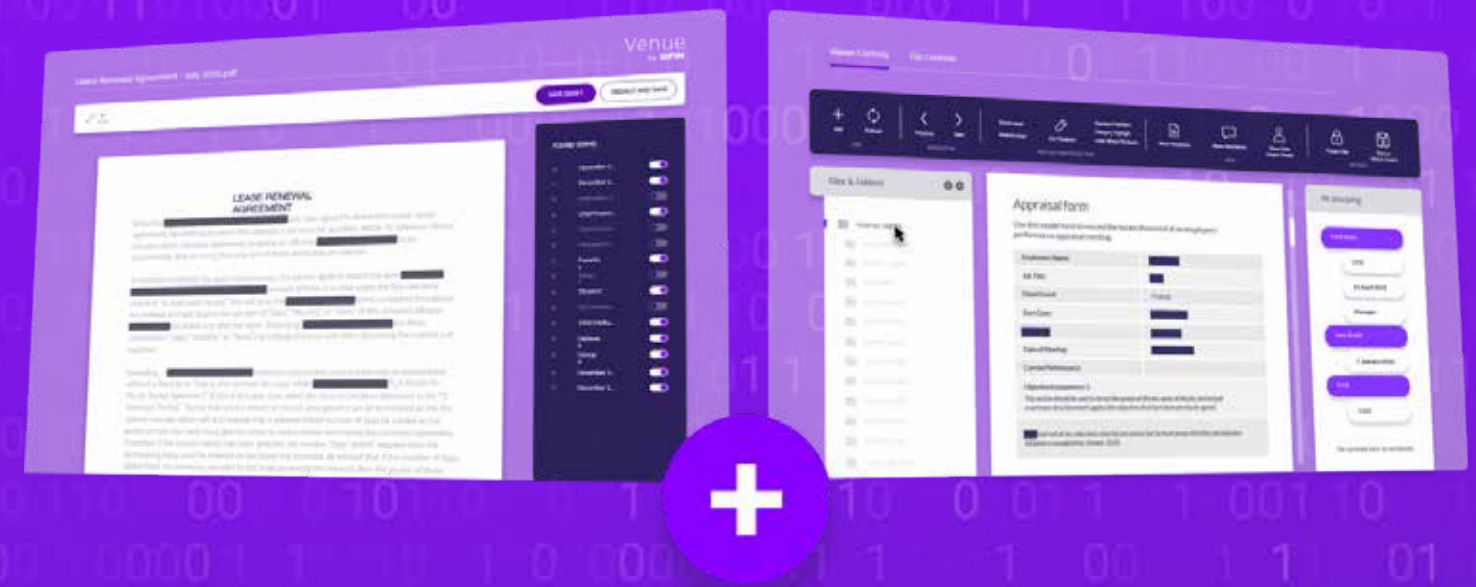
Venue

Lease Renewal Agreement - July 2020.pdf

SAVE DRAFT

REDACT AND SAVE

LEASE RENEWAL AGREEMENT

Viewer Controls

File Controls

Files & Folders

Appraisal form

Employee Name

Job Title

Department

Start Date

Date of Meeting

Current Performance

PII Grouping

0 1 1 0 0 0 1 1 0 1 0 0 1 1 0 0 0 1 1 0 1 0 0 1 1 0 0 0 1 1 0 1